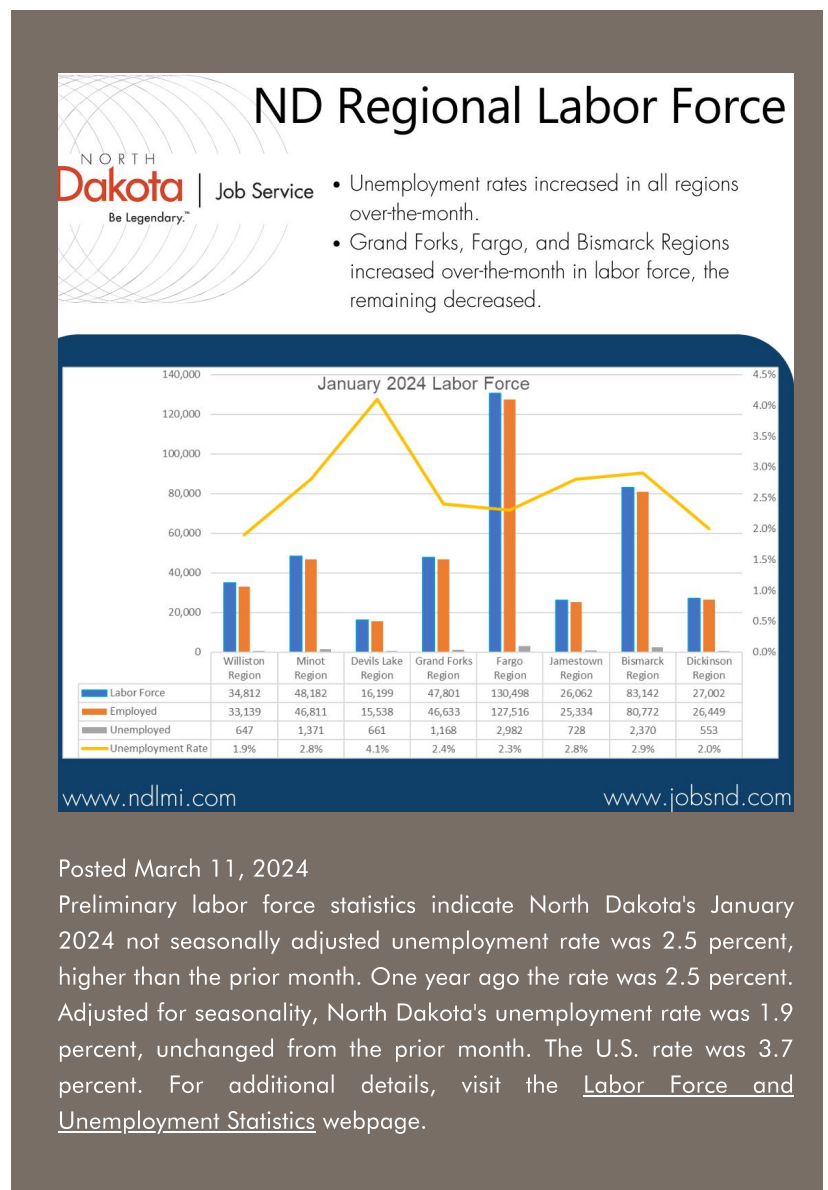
ND Regional Labor Force

NORTH
Dakota | Job Service
Be Legendary.™

• Unemployment rates increased in all regions over-the-month.
• Grand Forks, Fargo, and Bismarck Regions increased over-the-month in labor force, the remaining decreased.

January 2024 Labor Force

140,000
120,000
100,000
80,000
60,000
40,000
20,000
0

4.5%
4.0%
3.5%
3.0%
2.5%
2.0%
1.5%
1.0%
0.5%
0.0%

| | Williston Region | Minot Region | Devils Lake Region | Grand Forks Region | Fargo Region | Jamestown Region | Bismarck Region | Dickinson Region |
|---|---|---|---|---|---|---|---|---|
| Labor Force | 34,812 | 48,182 | 16,199 | 47,801 | 130,498 | 26,062 | 83,142 | 27,002 |
| Employed | 33,139 | 46,811 | 15,538 | 46,633 | 127,516 | 25,334 | 80,772 | 26,449 |
| Unemployed | 647 | 1,371 | 661 | 1,168 | 2,982 | 728 | 2,370 | 553 |
| Unemployment Rate | 1.9% | 2.8% | 4.1% | 2.4% | 2.3% | 2.8% | 2.9% | 2.0% |

www.ndlmi.com
www.jobsnd.com

Posted March 11, 2024
Preliminary labor force statistics indicate North Dakota's January 2024 not seasonally adjusted unemployment rate was 2.5 percent, higher than the prior month. One year ago the rate was 2.5 percent. Adjusted for seasonality, North Dakota's unemployment rate was 1.9 percent, unchanged from the prior month. The U.S. rate was 3.7 percent. For additional details, visit the Labor Force and Unemployment Statistics webpage.